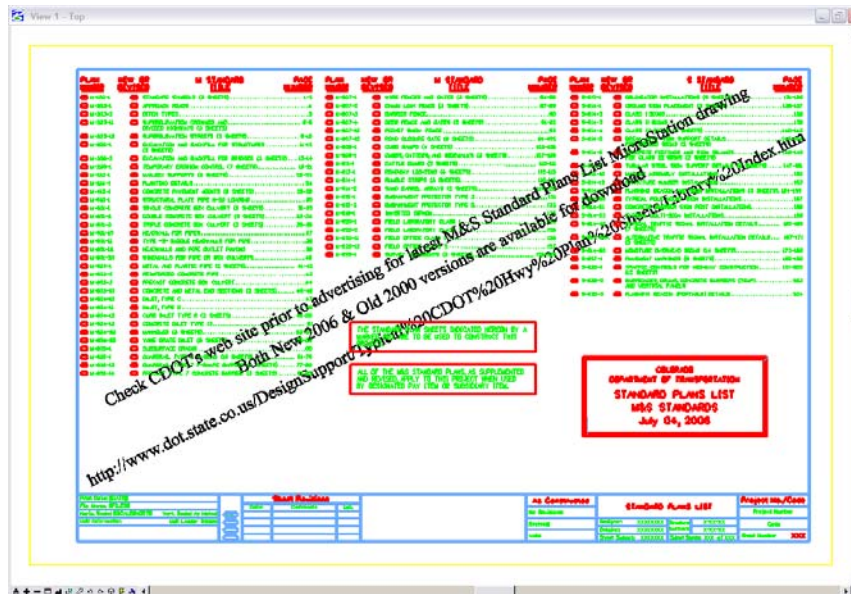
View 1 - Top

Check CDOT's web site prior to advertising for latest M&S Standard Plans List MicroStation drawing

Both New 2006 & Old 2000 versions are available for download

http://www.dot.state.co.us/DesignSupport/Typical%20CDOT%20Hwy%20Plan%20Sheets/Library%20Index.htm

COLORADO
DEPARTMENT OF TRANSPORTATION
STANDARD PLANS LIST
M&S STANDARDS
July 04, 2006

STANDARD PLANS LIST

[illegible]